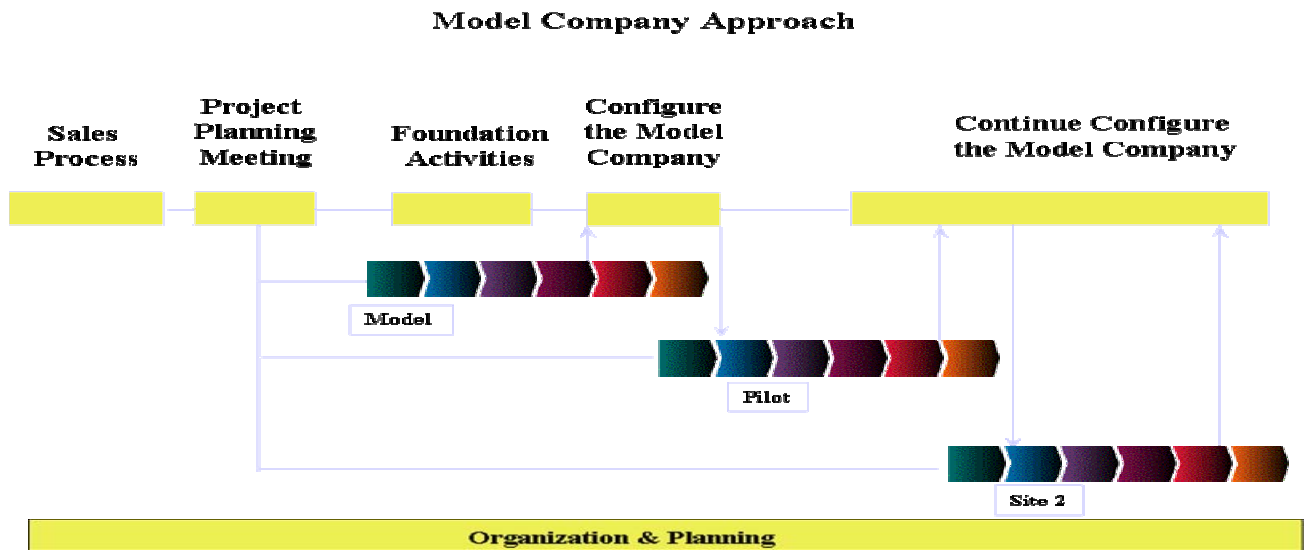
Model Company Approach

Sales Process

Project Planning Meeting

Foundation Activities

Configure the Model Company

Continue Configure the Model Company

Model

Pilot

Site 2

Organization & Planning